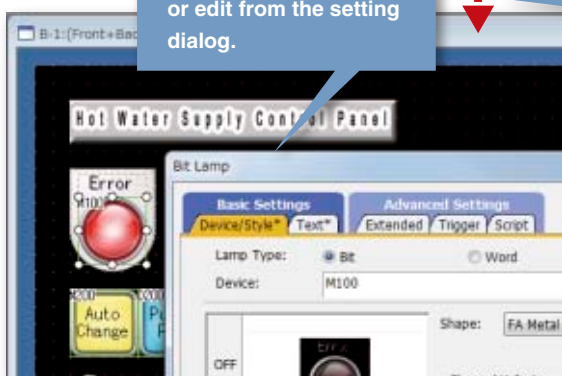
or edit from the setting dialog.

B-1:(Front+Bac

Hot Water Supply Control Panel

Error
M100

Auto Change

Bit Lamp

Basic Settings
Advanced Settings
Device/Style*
Text*
Extended
Trigger
Script

Lamp Type:
Bit
Word

Device:
M100

Shape:
FA Metal

OFF

Error